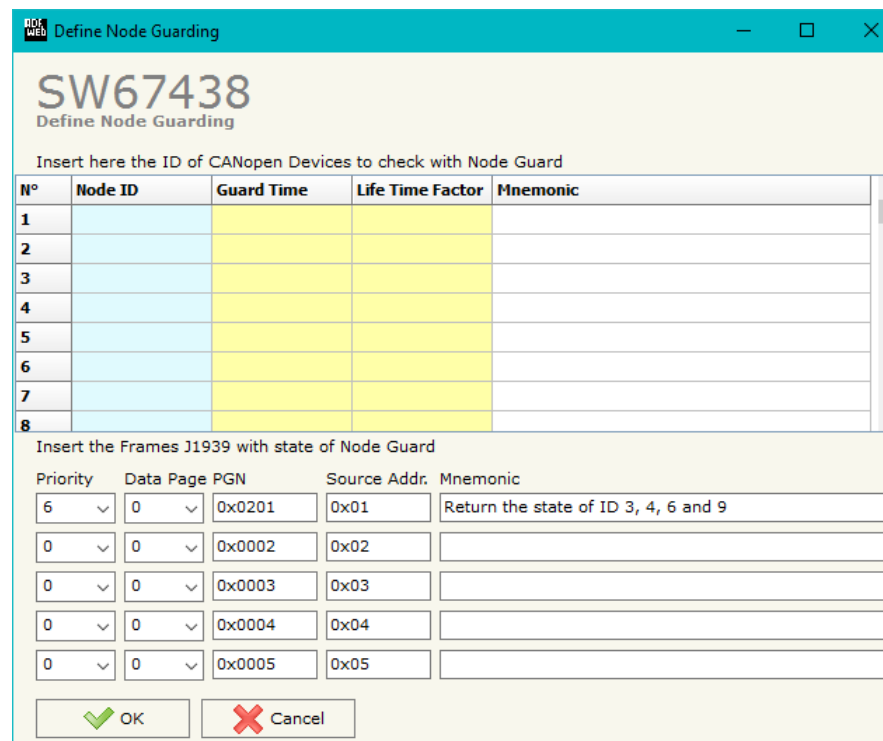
Define Node Guarding

SW67438
Define Node Guarding

Insert here the ID of CANopen Devices to check with Node Guard

| N° | Node ID | Guard Time | Life Time Factor | Mnemonic |
|---|---|---|---|---|
| 1 | | | | |
| 2 | | | | |
| 3 | | | | |
| 4 | | | | |
| 5 | | | | |
| 6 | | | | |
| 7 | | | | |
| 8 | | | | |

Insert the Frames J1939 with state of Node Guard

| Priority | Data Page | PGN | Source Addr. | Mnemonic |
|---|---|---|---|---|
| 6 | 0 | 0x0201 | 0x01 | Return the state of ID 3, 4, 6 and 9 |
| 0 | 0 | 0x0002 | 0x02 | |
| 0 | 0 | 0x0003 | 0x03 | |
| 0 | 0 | 0x0004 | 0x04 | |
| 0 | 0 | 0x0005 | 0x05 | |

OK
Cancel